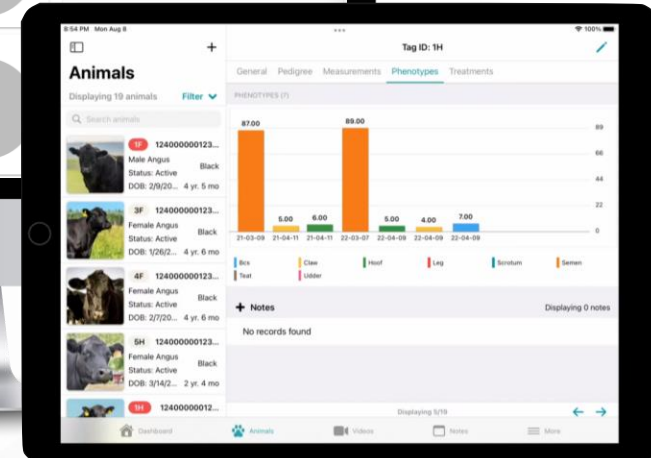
8:54 PM Mon Aug 8
100%

Animals
Displaying 19 animals
Filter
Search animals

1F 124000000123...
Male Angus
Black
Status: Active
DOB: 2/9/20... 4 yr. 5 mo

3F 124000000123...
Female Angus
Black
Status: Active
DOB: 2/9/20... 4 yr. 6 mo

4F 124000000123...
Female Angus
Black
Status: Active
DOB: 2/7/20... 4 yr. 6 mo

5H 124000000123...
Female Angus
Black
Status: Active
DOB: 3/14/2... 2 yr. 4 mo

1H 12400000012...

Tag ID: 1H

General Pedigree Measurements Phenotypes Treatments

PHENOTYPES (7)

87.00
5.00
6.00
89.00
5.00
4.00
7.00

21-03-09 21-04-11 21-04-11 22-03-07 22-04-09 22-04-09 22-04-09

89
66
44
22
0

Bcs Claw Hoof Leg Scrotum Semen
Teat Udder

+ Notes
Displaying 0 notes
No records found

Displaying 5/19

Dashboard Animals Videos Notes More